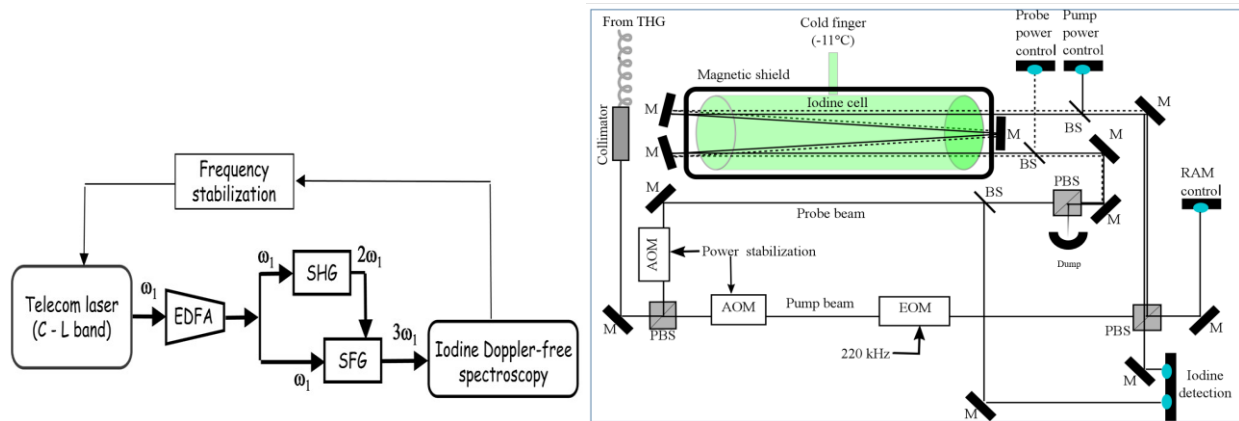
Frequency stabilization

Telecom laser (C - L band)

$\omega_1$

EDFA

$\omega_1$

SHG

$2\omega_1$

SFG

$\omega_1$

$3\omega_1$

Iodine Doppler-free spectroscopy

From THG

Cold finger (-11°C)

Probe power control

Pump power control

Magnetic shield

Iodine cell

M

M

M

M

BS

M

Collimator

BS

M

BS

PBS

M

RAM control

Probe beam

AOM

Power stabilization

Dump

M

PBS

AOM

Pump beam

EOM

PBS

M

220 kHz

M

Iodine detection

M